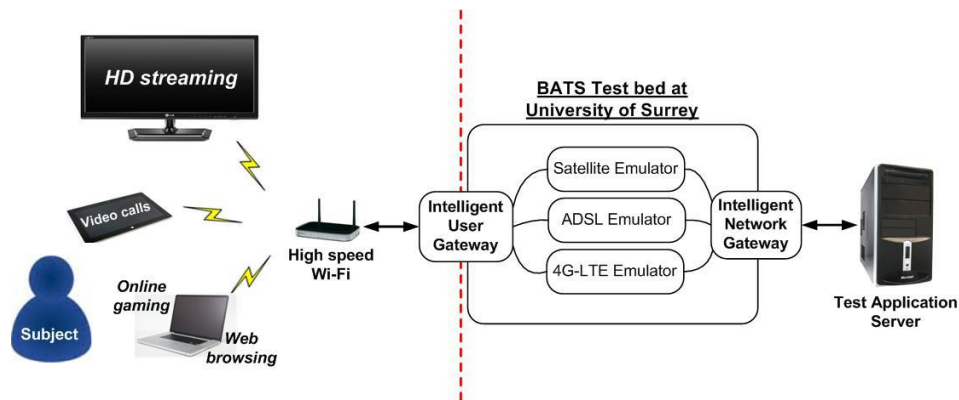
HD streaming

Video calls

Online gaming

Web browsing

Subject

High speed Wi-Fi

BATS Test bed at University of Surrey

Intelligent User Gateway

Satellite Emulator

ADSL Emulator

4G-LTE Emulator

Intelligent Network Gateway

Test Application Server